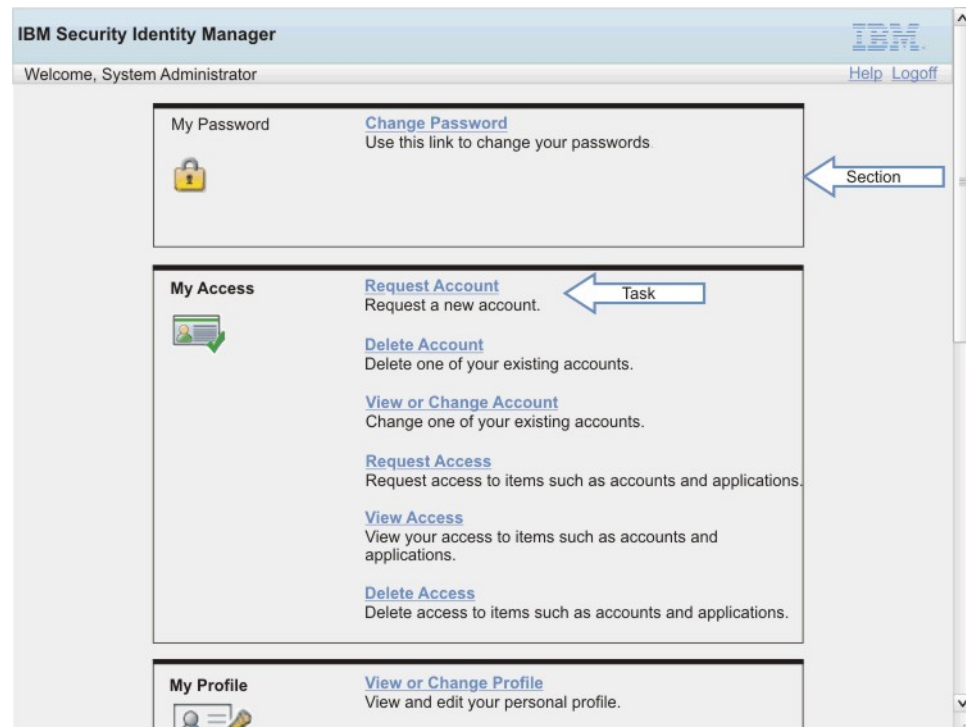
IBM Security Identity Manager

IBM.

Welcome, System Administrator

Help Logoff

My Password

Change Password
Use this link to change your passwords.

Section

My Access

Request Account
Request a new account.

Task

Delete Account
Delete one of your existing accounts.

View or Change Account
Change one of your existing accounts.

Request Access
Request access to items such as accounts and applications.

View Access
View your access to items such as accounts and applications.

Delete Access
Delete access to items such as accounts and applications.

My Profile

View or Change Profile
View and edit your personal profile.